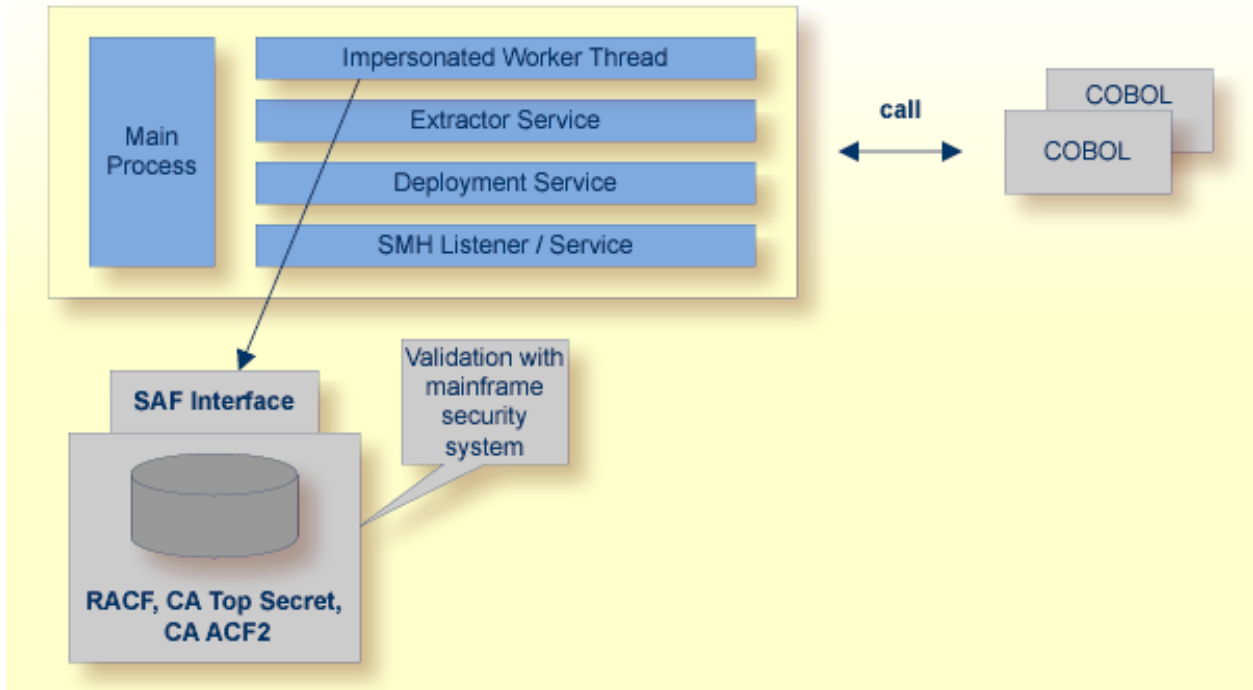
Main Process

Impersonated Worker Thread

Extractor Service

Deployment Service

SMH Listener / Service

call

COBOL

COBOL

Validation with mainframe security system

SAF Interface

RACF, CA Top Secret, CA ACF2